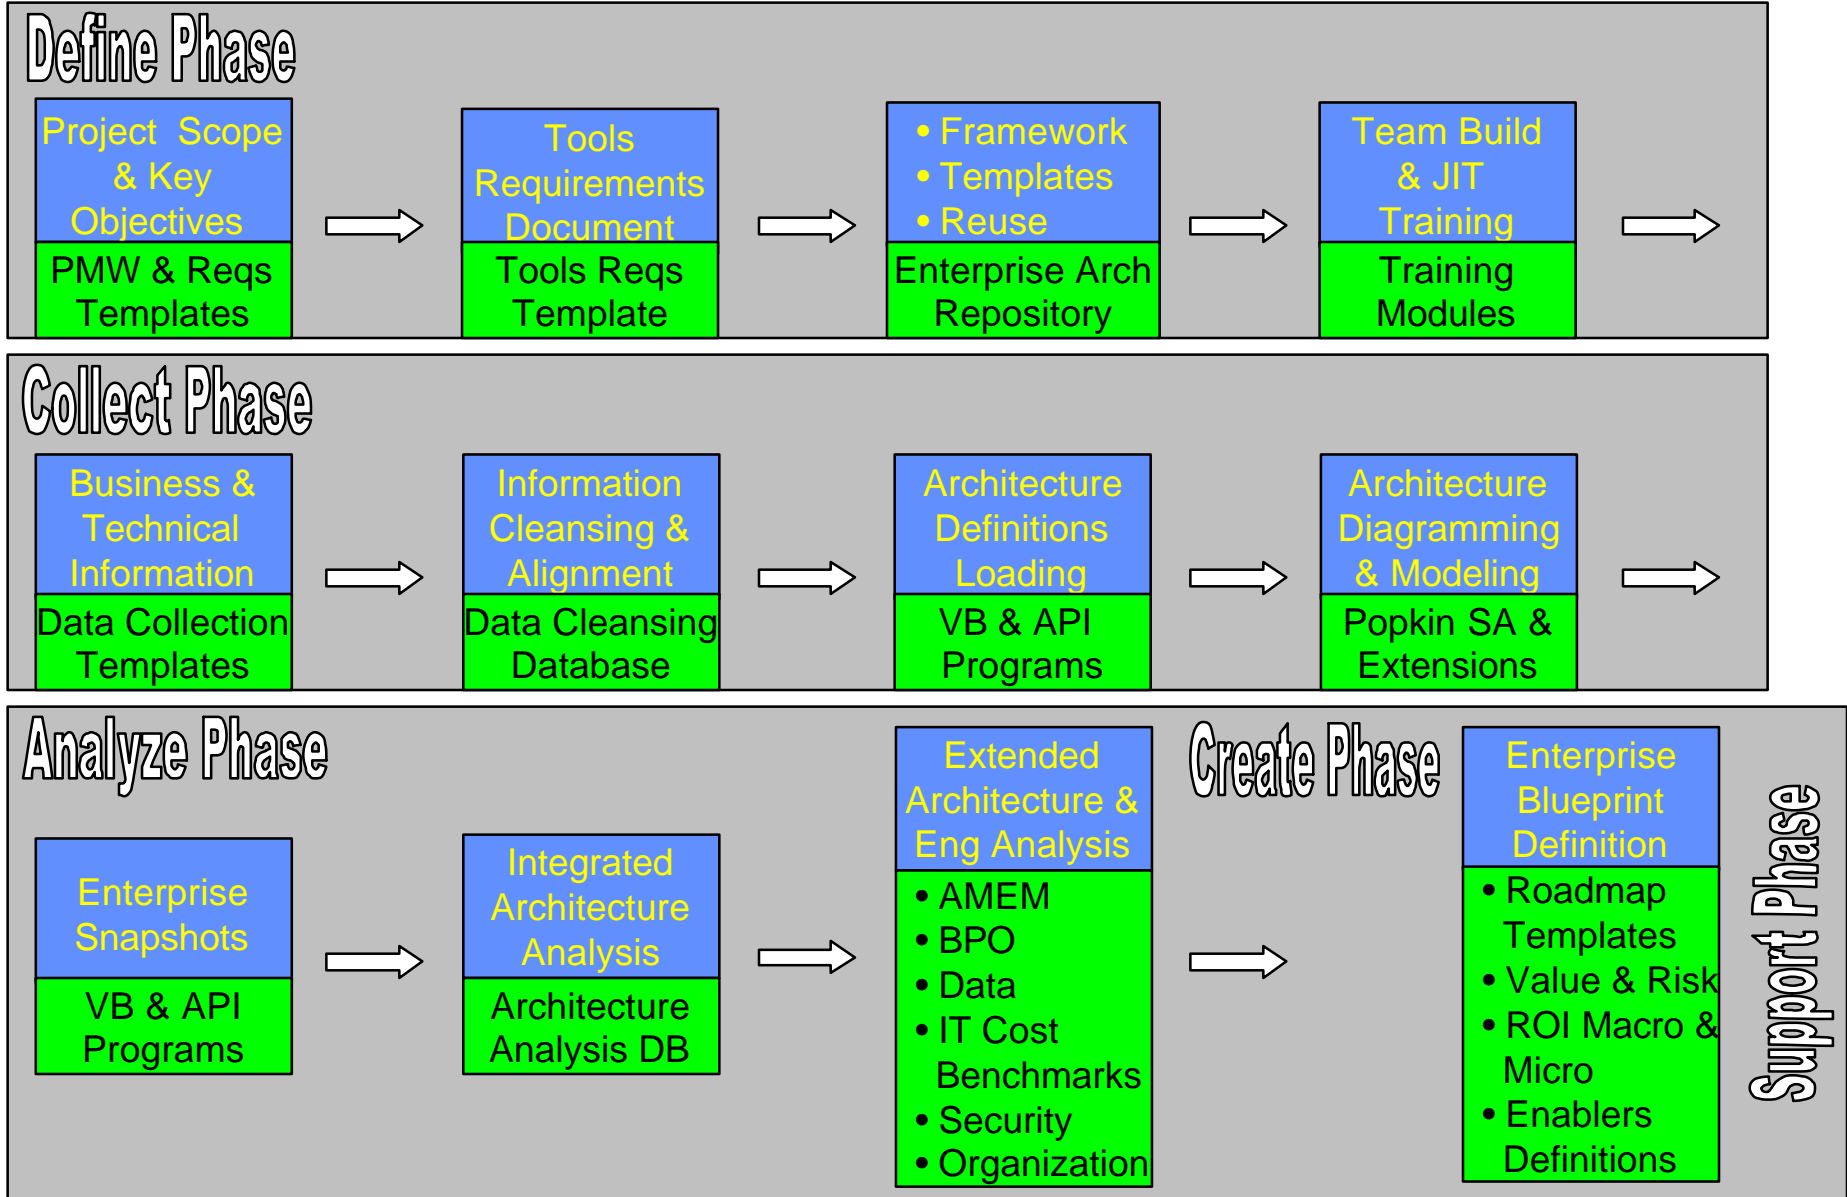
Define Phase

Project Scope & Key Objectives

PMW & Reqs Templates

Tools Requirements Document

Tools Reqs Template

• Framework
• Templates
• Reuse

Enterprise Arch Repository

Team Build & JIT Training

Training Modules

Collect Phase

Business & Technical Information

Data Collection Templates

Information Cleansing & Alignment

Data Cleansing Database

Architecture Definitions Loading

VB & API Programs

Architecture Diagramming & Modeling

Popkin SA & Extensions

Analyze Phase

Enterprise Snapshots

VB & API Programs

Integrated Architecture Analysis

Architecture Analysis DB

Extended Architecture & Eng Analysis

• AMEM
• BPO
• Data
• IT Cost Benchmarks
• Security
• Organization

Create Phase

Enterprise Blueprint Definition

• Roadmap Templates
• Value & Risk
• ROI Macro & Micro
• Enablers Definitions

Support Phase